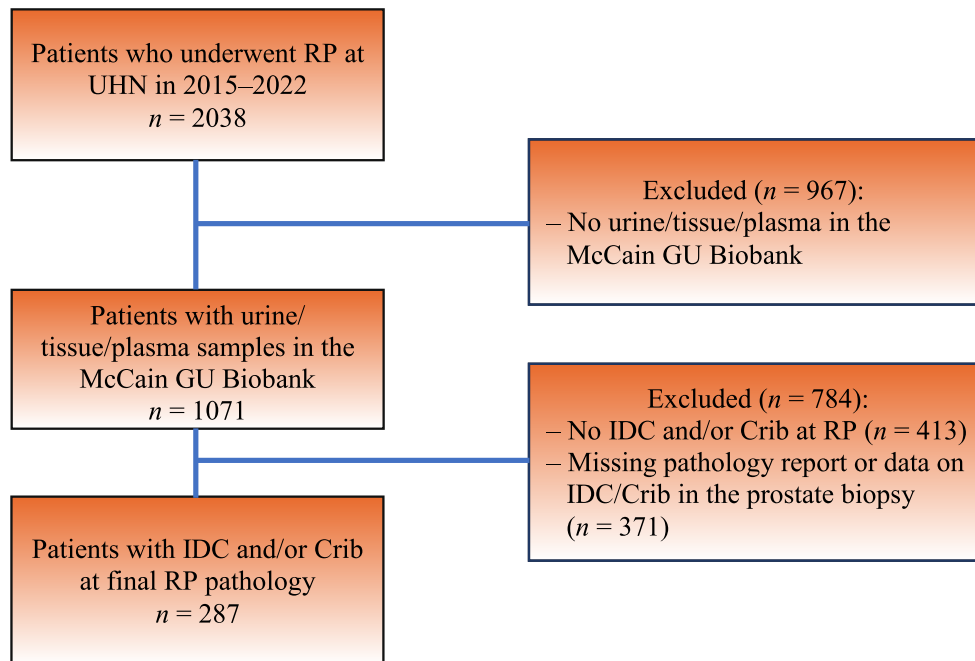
Patients who underwent RP at UHN in 2015–2022
$n$ = 2038

Excluded ($n$ = 967):
– No urine/tissue/plasma in the McCain GU Biobank

Patients with urine/tissue/plasma samples in the McCain GU Biobank
$n$ = 1071

Excluded ($n$ = 784):
– No IDC and/or Crib at RP ($n$ = 413)
– Missing pathology report or data on IDC/Crib in the prostate biopsy ($n$ = 371)

Patients with IDC and/or Crib at final RP pathology
$n$ = 287